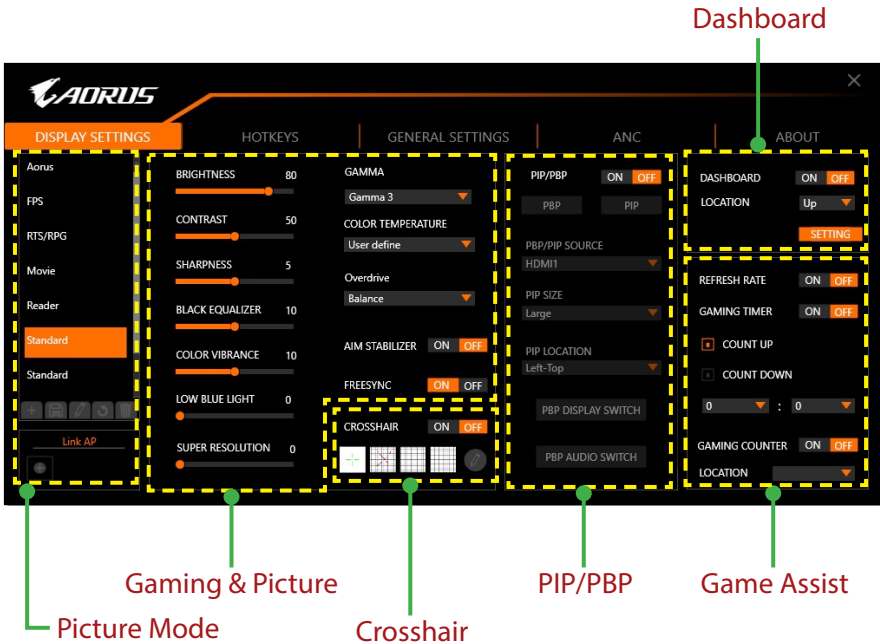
Dashboard

AORUS

DISPLAY SETTINGS
HOTKEYS
GENERAL SETTINGS
ANC
ABOUT

Aorus
FPS
RTS/RPG
Movie
Reader
Standard
Standard

Link AP

BRIGHTNESS 80
CONTRAST 50
SHARPNESS 5
BLACK EQUALIZER 10
COLOR VIBRANCE 10
LOW BLUE LIGHT 0
SUPER RESOLUTION 0

GAMMA
Gamma 3
COLOR TEMPERATURE
User define
Overdrive
Balance
AIM STABILIZER ON OFF
FREESYNC ON OFF

CROSSHAIR ON OFF

PIP/PBP ON OFF
PBP
PIP
PBP/PIP SOURCE
HDMI1
PIP SIZE
Large
PIP LOCATION
Left-Top
PBP DISPLAY SWITCH
PBP AUDIO SWITCH

DASHBOARD ON OFF
LOCATION Up
SETTING

REFRESH RATE ON OFF
GAMING TIMER ON OFF
COUNT UP
COUNT DOWN
0 : 0
GAMING COUNTER ON OFF
LOCATION

Gaming & Picture
PIP/PBP
Game Assist
Picture Mode
Crosshair